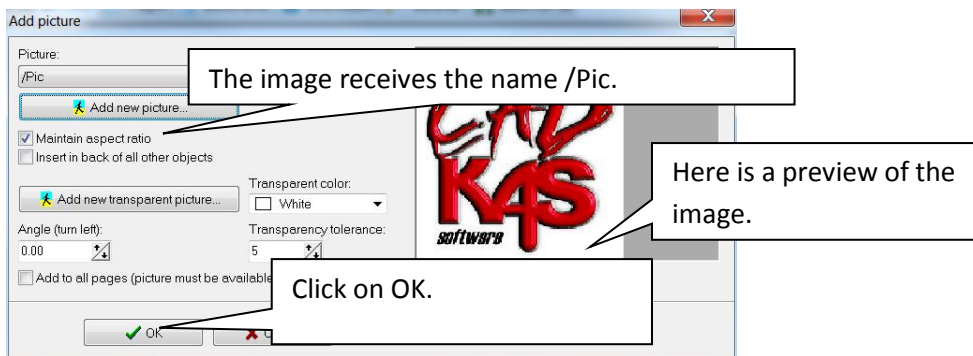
Add picture

Picture:

/Pic

The image receives the name /Pic.

Add new picture...

Maintain aspect ratio

Insert in back of all other objects

Add new transparent picture...

Transparent color:

White

Angle (turn left):

0.00

Transparency tolerance:

5

Add to all pages (picture must be available

CAD KAS software

Here is a preview of the image.

Click on OK.

OK